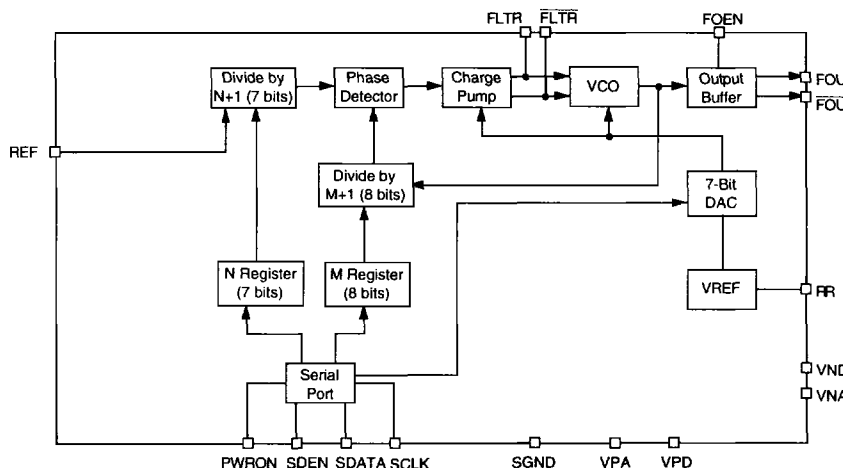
FLTR $\overline{FLTR}$ FOEN

Divide by N+1 (7 bits)

Phase Detector

Charge Pump

VCO

Output Buffer

FOU

$\overline{FOU}$

REF

Divide by M+1 (8 bits)

7-Bit DAC

N Register (7 bits)

M Register (8 bits)

VREF

RR

Serial Port

VND

VNA

PWRON SDEN SDATA SCLK

SGND

VPA

VPD